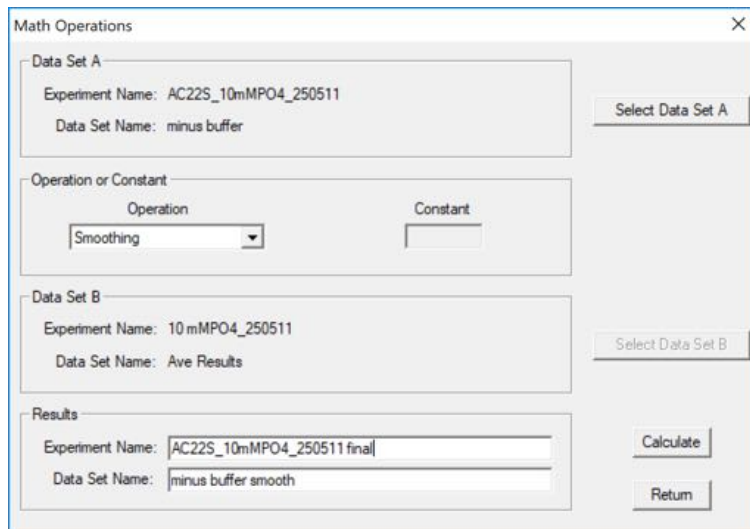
Math Operations

×

Data Set A

Experiment Name: AC22S_10mMPO4_250511

Data Set Name: minus buffer

Select Data Set A

Operation or Constant

Operation

Smoothing

Constant

Data Set B

Experiment Name: 10 mMPO4_250511

Data Set Name: Ave Results

Select Data Set B

Results

Experiment Name: AC22S_10mMPO4_250511 final

Data Set Name: minus buffer smooth

Calculate

Return